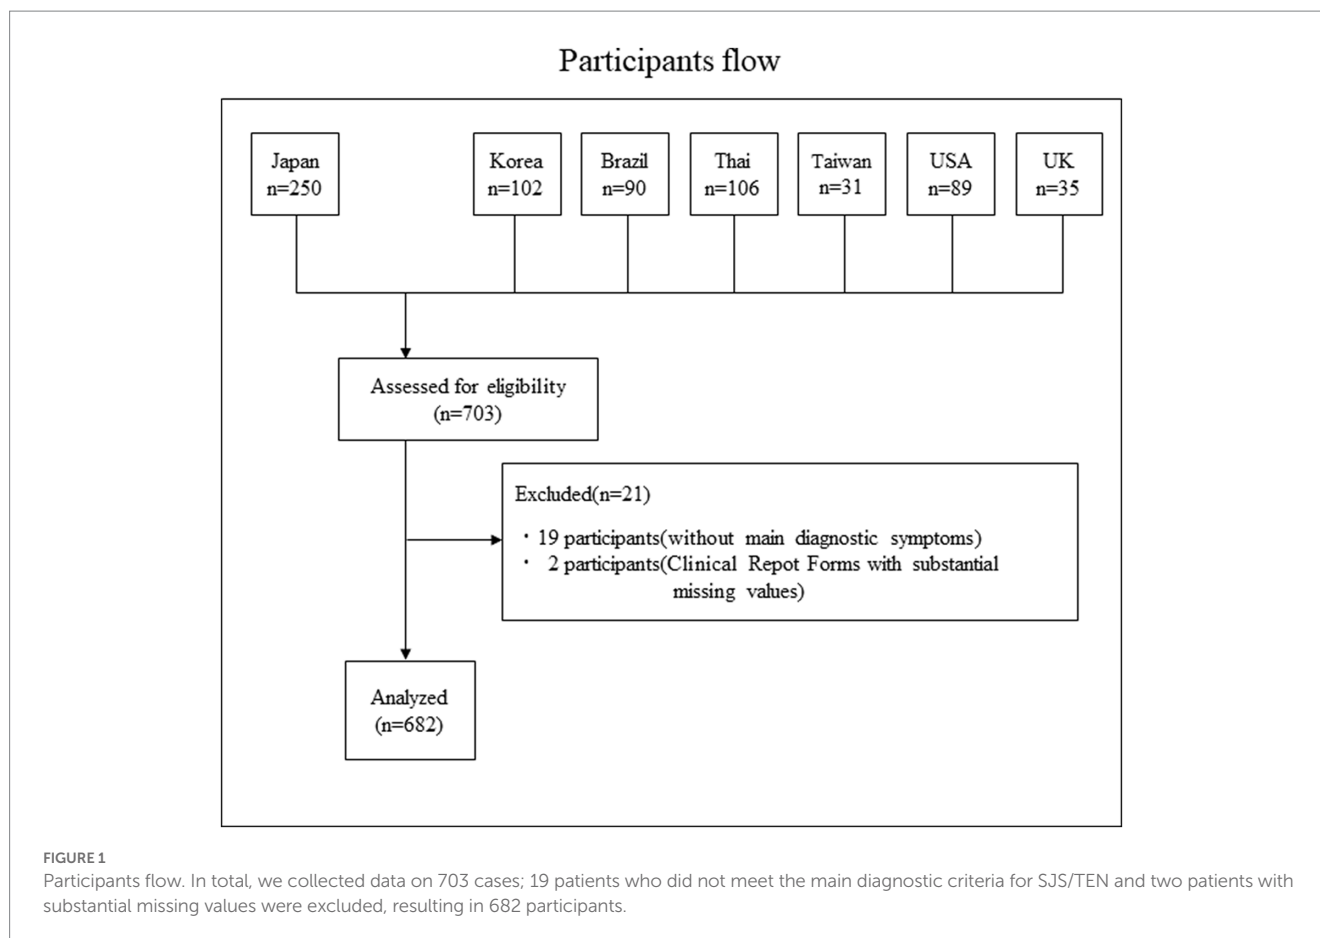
Participants flow

Japan
n=250

Korea
n=102

Brazil
n=90

Thai
n=106

Taiwan
n=31

USA
n=89

UK
n=35

Assessed for eligibility
(n=703)

Excluded(n=21)

・19 participants(without main diagnostic symptoms)
・ 2 participants(Clinical Repot Forms with substantial missing values)

Analyzed
(n=682)

FIGURE 1
Participants flow. In total, we collected data on 703 cases; 19 patients who did not meet the main diagnostic criteria for SJS/TEN and two patients with substantial missing values were excluded, resulting in 682 participants.